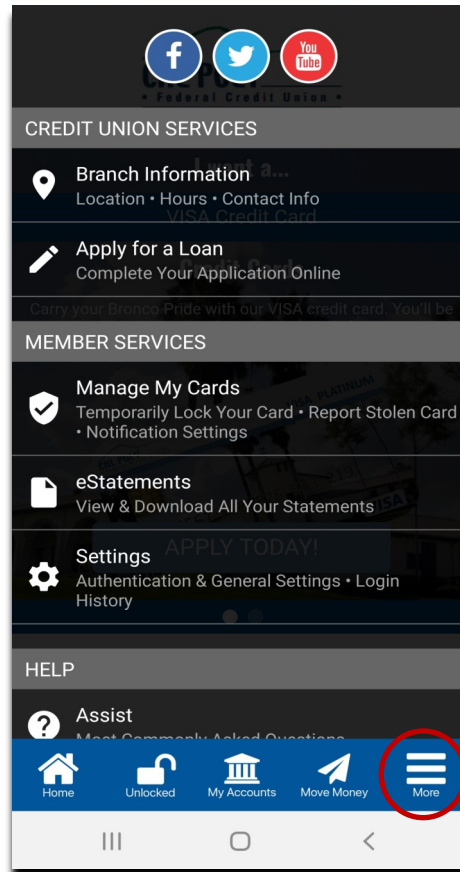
f
You Tube

• Federal Credit Union •

CREDIT UNION SERVICES

Branch Information
Location • Hours • Contact Info

Apply for a Loan
Complete Your Application Online

I want a...
VISA Credit Card
Credit Cards
Carry your Bronco Pride with our VISA credit card. You'll be

MEMBER SERVICES

Manage My Cards
Temporarily Lock Your Card • Report Stolen Card • Notification Settings

eStatements
View & Download All Your Statements

Settings
Authentication & General Settings • Login History

APPLY TODAY!

HELP

Assist
Most Commonly Asked Questions

Home
Unlocked
My Accounts
Move Money
More